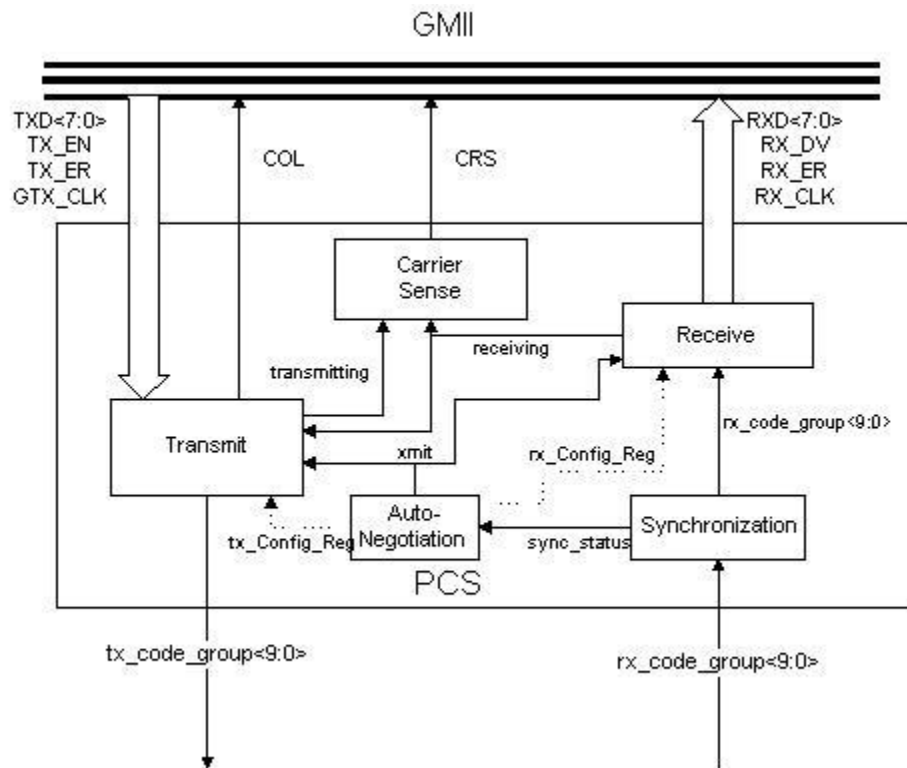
GMII

TXD<7:0>
TX_EN
TX_ER
GTX_CLK

COL

CRS

RXD<7:0>
RX_DV
RX_ER
RX_CLK

Carrier Sense

Receive

receiving

transmitting

rx_code_group<9:0>

Transmit

xmit

rx_Config_Reg

Auto-Negotiation

Synchronization

tx_Config_Reg

sync_status

PCS

tx_code_group<9:0>

rx_code_group<9:0>